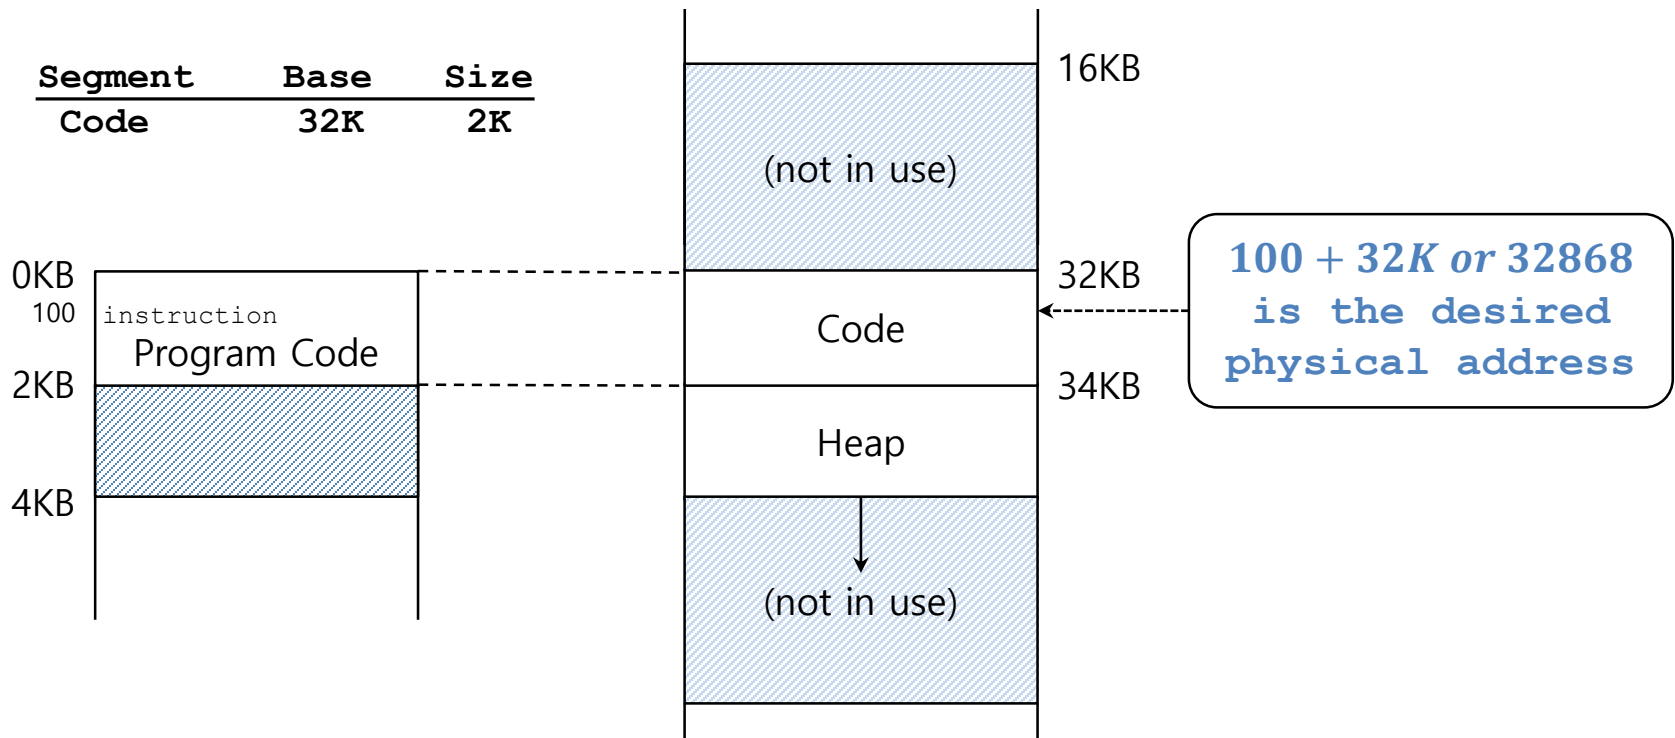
| Segment | Base | Size |
|---|---|---|
| Code | 32K | 2K |

0KB
100
instruction
Program Code
2KB
4KB

16KB
(not in use)
32KB
Code
34KB
Heap
(not in use)

$100 + 32K\ or\ 32868$ is the desired physical address